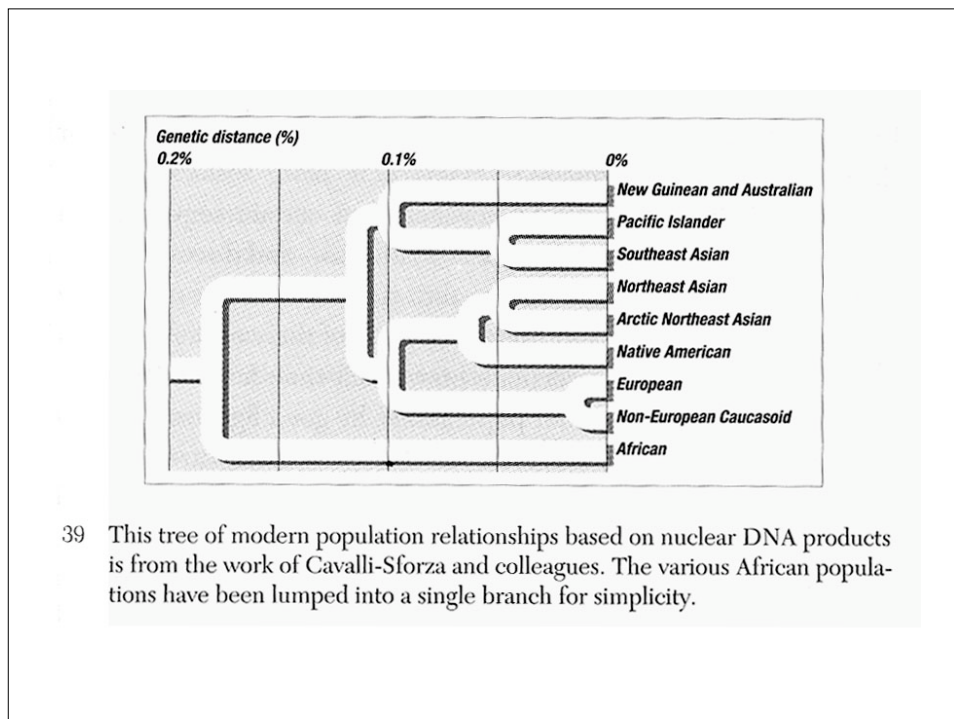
Genetic distance (%)
0.2% 0.1% 0%

New Guinean and Australian
Pacific Islander
Southeast Asian
Northeast Asian
Arctic Northeast Asian
Native American
European
Non-European Caucasoid
African

39 This tree of modern population relationships based on nuclear DNA products is from the work of Cavalli-Sforza and colleagues. The various African populations have been lumped into a single branch for simplicity.